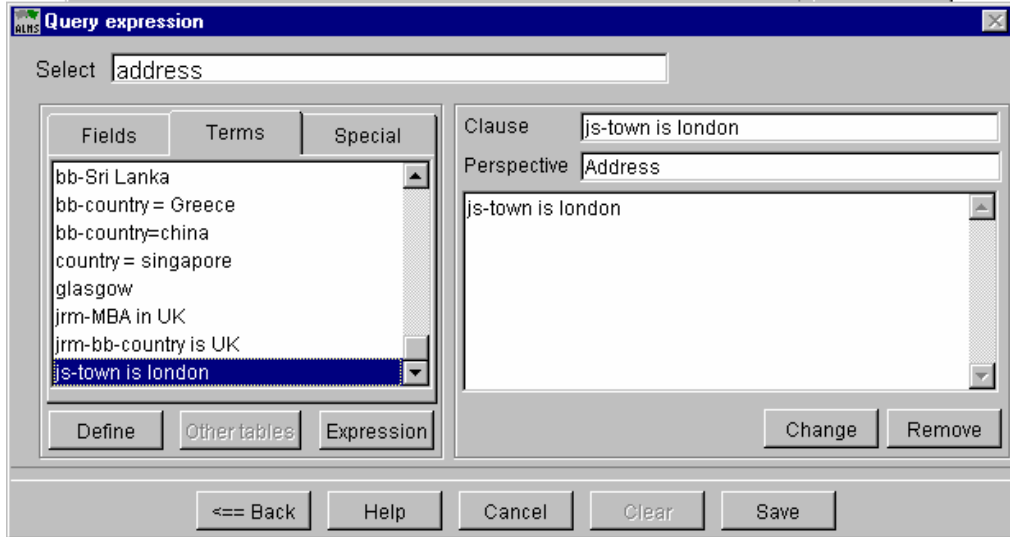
ALHS Query expression

Select address

Fields Terms Special

bb-Sri Lanka
bb-country = Greece
bb-country=china
country = singapore
glasgow
jrm-MBA in UK
jrm-bb-country is UK
js-town is london

Define Other tables Expression

Clause js-town is london
Perspective Address

js-town is london

Change Remove

<== Back Help Cancel Clear Save